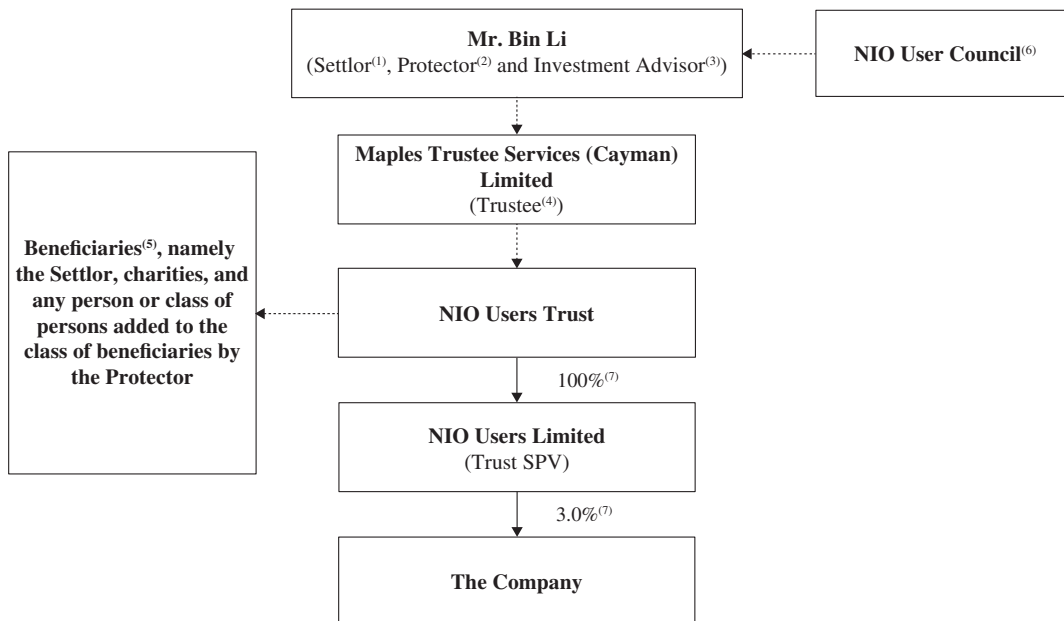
Mr. Bin Li
(Settlor$^{(1)}$, Protector$^{(2)}$ and Investment Advisor$^{(3)}$)

NIO User Council$^{(6)}$

Maples Trustee Services (Cayman) Limited
(Trustee$^{(4)}$)

Beneficiaries$^{(5)}$, namely the Settlor, charities, and any person or class of persons added to the class of beneficiaries by the Protector

NIO Users Trust

100%$^{(7)}$

NIO Users Limited
(Trust SPV)

3.0%$^{(7)}$

The Company